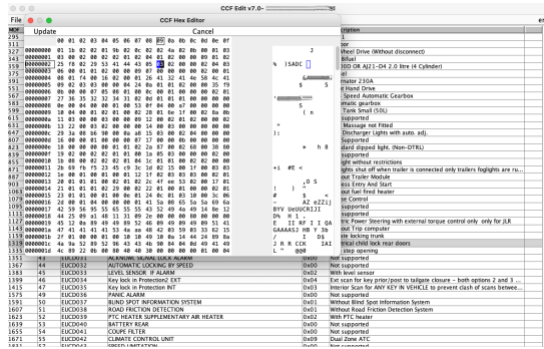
File

CCF Edit v7.0-

CCF Hex Editor

Update

Cancel

| | 00 | 01 | 02 | 03 | 04 | 05 | 06 | 07 | 08 | 09 | 0a | 0b | 0c | 0d | 0e | 0f |
|---|---|---|---|---|---|---|---|---|---|---|---|---|---|---|---|---|
| 00000000 | 00 | 01 | 02 | 03 | 04 | 05 | 06 | 07 | 08 | 09 | 0a | 0b | 0c | 0d | 0e | 0f |
| 00000000 | 11 | 02 | 01 | 02 | 01 | 9b | 02 | 0c | 02 | 02 | 4a | 02 | 0b | 00 | 01 | 03 |
| 00000001 | 0d | 01 | 01 | 01 | 01 | 01 | 01 | 01 | 01 | 02 | 00 | 00 | 00 | 09 | 01 | 02 |
| 00000002 | 25 | 0f | 02 | 29 | 53 | 41 | 44 | 43 | 05 | 02 | 00 | 00 | 02 | 02 | 04 | 03 |

2

% !SADC

MOD

295
311
327
343
359
375
391
407
423
439
455
471
487
503
519
535
551
567
583
599
615
631
647
663
679
695
711
727
743
759
775
791
807
823
839
855
871
887
903
919
935
951
967
983
999
1015
1031
1047
1063
1079
1095
1111
1127
1143
1159
1175
1191
1207
1223
1239
1255
1271
1287
1303
1319
1335

scription

Wheel Drive (Without disconnect)
Bifuel
300 OR AJ21-D4 2.0 litre (4 Cylinder)
supported
lator 230A
ne Hand Drive
Speed Automatic Gearbox
omatic gearbox
Tank Small (50L)
supported
Massage not Fitted
Discharger Lights with auto. adj.
supported
dard dipped light, (Non-DTRL)
supported
ight without restrictions
ights shut off when trailer is connected only trailers foglights are ru
ard Trailer Module
ess Entry And Start
ual fuel fired heater
se Control
supported
supported
supported
supported
supported
supported
ric Power Steering with external torque control only only for JLR
out Trip computer
ne locking trunk
ctrical child lock rear doors
stop opening

AZ eZZi
BYV UaUVCRIII
J R R CCK IAI

| 1351 | 42 | EUCD031 | ACRONIC SIGNAL LOCK ALARM | 0x00 | Not supported |
|---|---|---|---|---|---|
| 1367 | 44 | EUCD032 | AUTOMATIC LOCKING BY SPEED | 0x00 | Not supported |
| 1383 | 45 | EUCD033 | LEVEL SENSOR IF ALARM | 0x02 | With level sensor |
| 1399 | 46 | EUCD034 | Key lock in Protection2 EXT | 0x04 | Ext scan for key prior/post to tailgate closure - both options 2 and 3 ... |
| 1415 | 47 | EUCD035 | Key lock in Protection INT | 0x03 | Interior Scan for ANY KEY in VEHICLE to prevent clash of scans betwee... |
| 1575 | 49 | EUCD036 | PANIC ALARM | 0x00 | Not supported |
| 1591 | 50 | EUCD037 | BLIND SPOT INFORMATION SYSTEM | 0x01 | Without Blind Spot Information System |
| 1607 | 51 | EUCD038 | ROAD FRICTION DETECTION | 0x01 | Without Road Friction Detection System |
| 1623 | 52 | EUCD039 | PTC HEATER SUPPLEMENTARY AIR HEATER | 0x02 | With PTC heater |
| 1639 | 53 | EUCD040 | BATTERY REAR | 0x00 | Not supported |
| 1655 | 54 | EUCD041 | COUPE FILTER | 0x00 | Not supported |
| 1671 | 55 | EUCD042 | CLIMATE CONTROL UNIT | 0x09 | Dual Zone ATC |
| 1687 | 56 | EUCD043 | SPEED LIMITATION | 0x00 | Not supported |